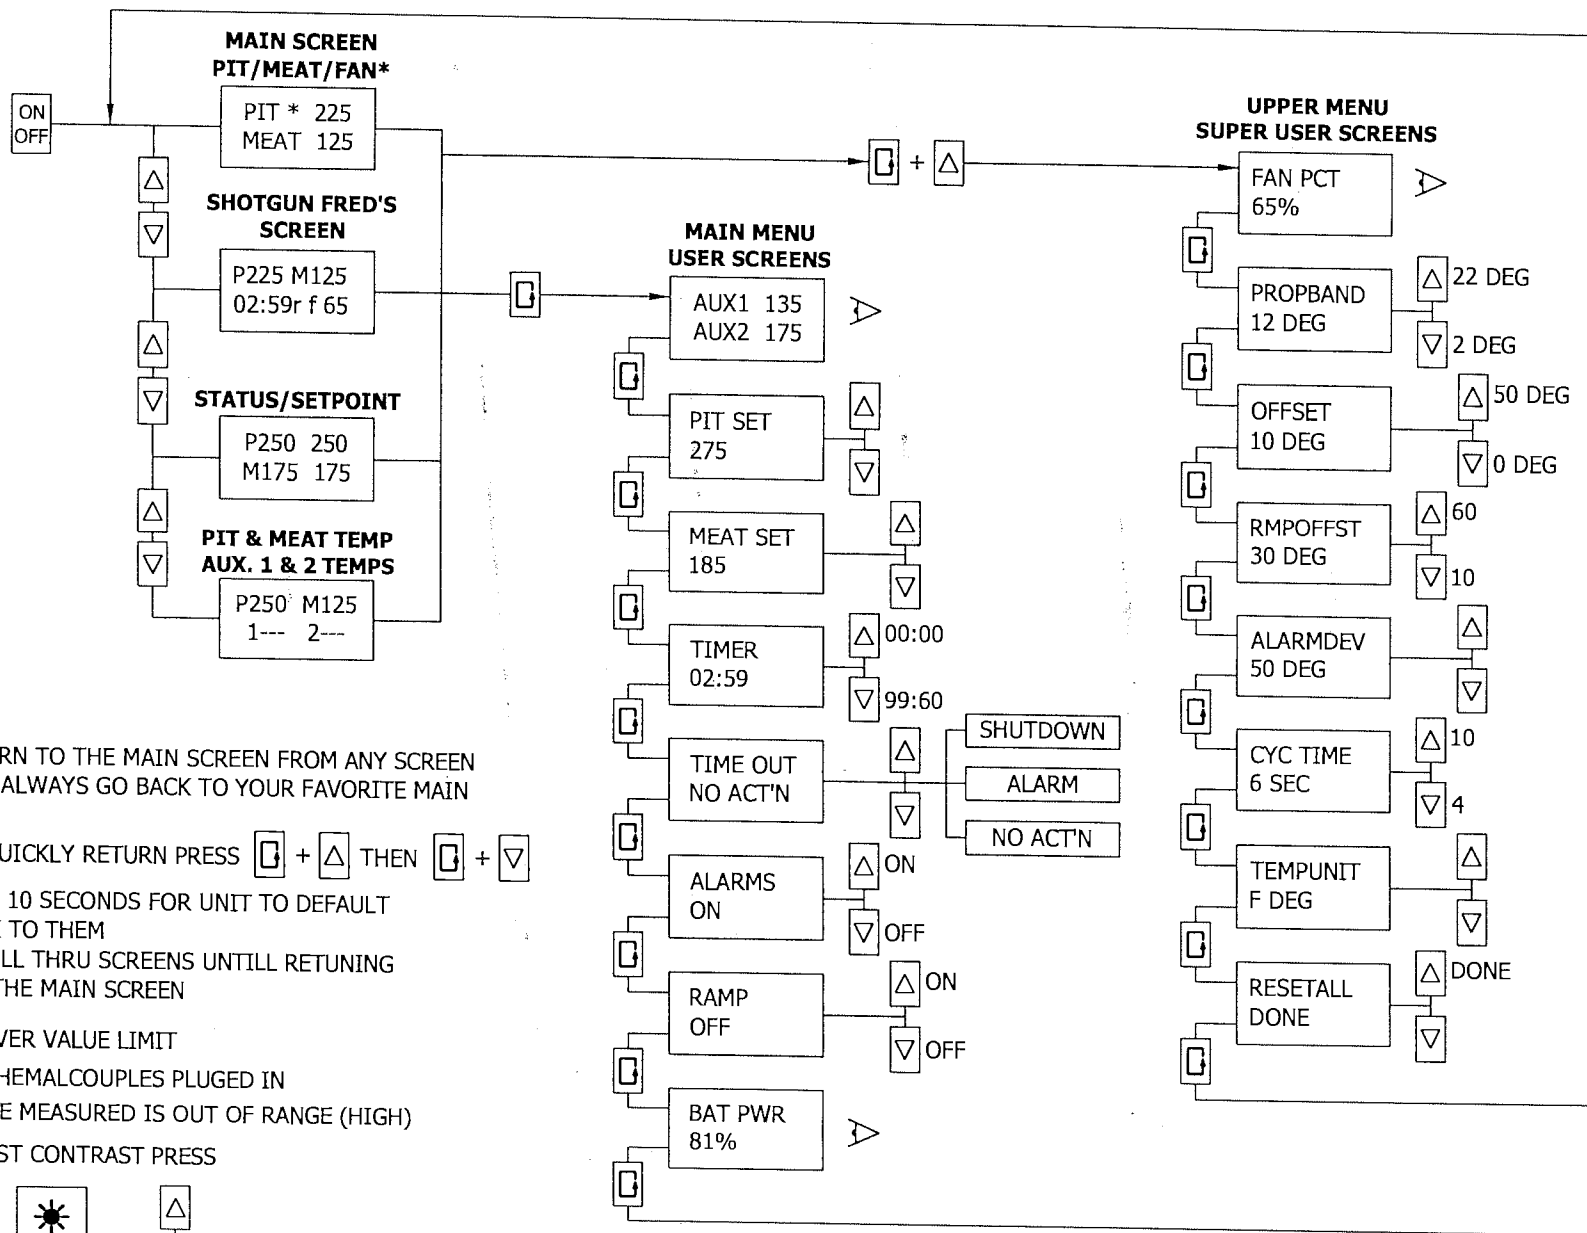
ON
OFF

MAIN SCREEN
PIT/MEAT/FAN*

PIT * 225
MEAT 125

SHOTGUN FRED'S
SCREEN

P225 M125
02:59r f 65

STATUS/SETPOINT

P250 250
M175 175

PIT & MEAT TEMP
AUX. 1 & 2 TEMPS

P250 M125
1--- 2---

MAIN MENU
USER SCREENS

AUX1 135
AUX2 175

PIT SET
275

MEAT SET
185

TIMER
02:59

00:00

99:60

TIME OUT
NO ACT'N

SHUTDOWN

ALARM

NO ACT'N

ALARMS
ON

ON

OFF

RAMP
OFF

ON

OFF

BAT PWR
81%

+

UPPER MENU
SUPER USER SCREENS

FAN PCT
65%

PROPBAND
12 DEG

22 DEG

2 DEG

OFFSET
10 DEG

50 DEG

0 DEG

RMPOFFST
30 DEG

60

10

ALARMDEV
50 DEG

CYC TIME
6 SEC

10

4

TEMPUNIT
F DEG

RESETALL
DONE

DONE

RN TO THE MAIN SCREEN FROM ANY SCREEN
ALWAYS GO BACK TO YOUR FAVORITE MAIN

UICKLY RETURN PRESS + THEN +

10 SECONDS FOR UNIT TO DEFAULT
TO THEM
LL THRU SCREENS UNTILL RETUNING
HE MAIN SCREEN

VER VALUE LIMIT
HEMALCOUPLES PLUGED IN
E MEASURED IS OUT OF RANGE (HIGH)
ST CONTRAST PRESS